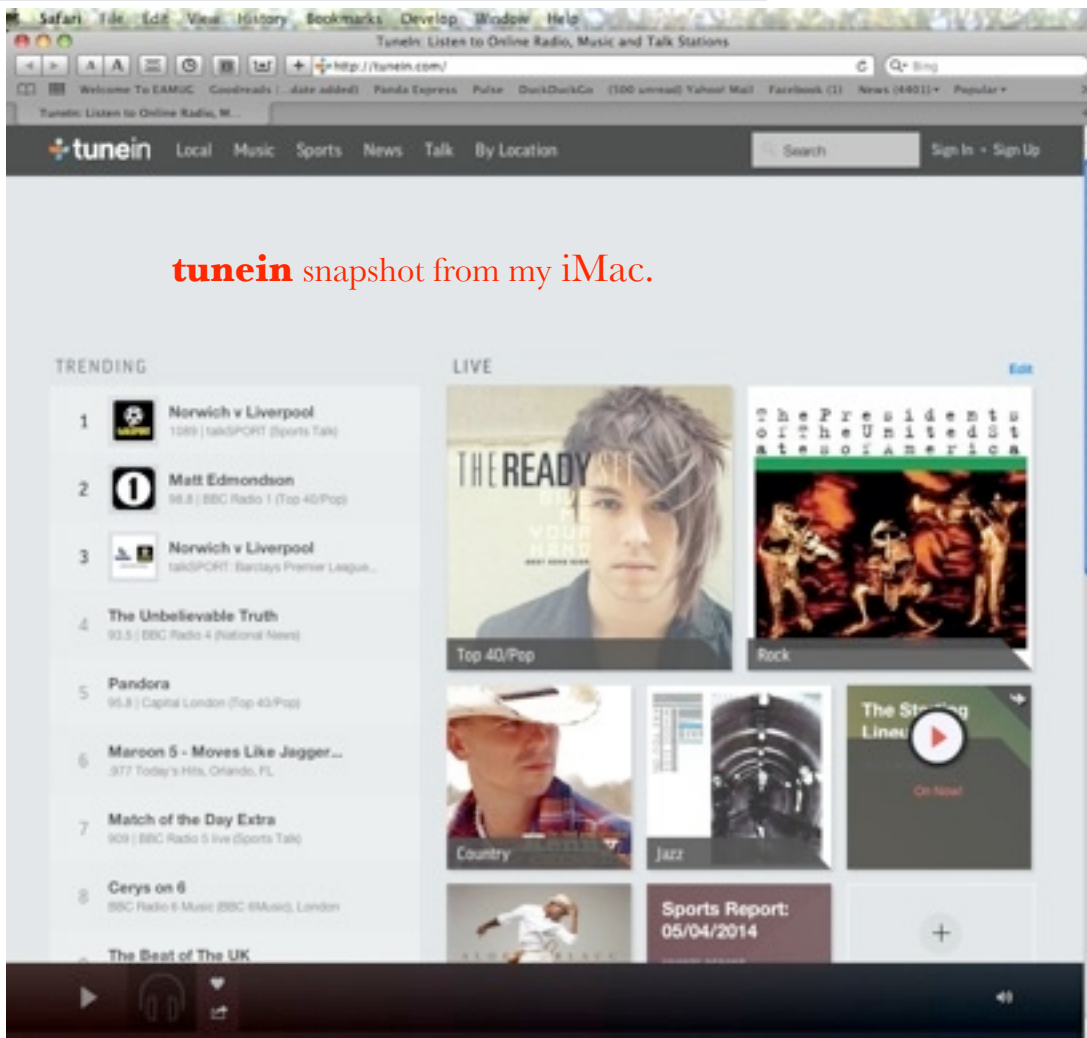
Safari File Edit View History Bookmarks Develop Window Help

TuneIn: Listen to Online Radio, Music and Talk Stations

http://tunein.com/

Bing

Welcome To EAMUG Goodreads | ...date added) Panda Express Pulse DuckDuckGo (100 unread) Yahoo! Mail Facebook (1) News (4401) Popular

TuneIn: Listen to Online Radio, M...

tunein Local Music Sports News Talk By Location Search Sign In · Sign Up

tunein snapshot from my iMac.

TRENDING

1 Norwich v Liverpool
1089 | talkSPORT (Sports Talk)

2 Matt Edmondson
98.8 | BBC Radio 1 (Top 40/Pop)

3 Norwich v Liverpool
talkSPORT: Barclays Premier League...

4 The Unbelievable Truth
93.5 | BBC Radio 4 (National News)

5 Pandora
95.8 | Capital London (Top 40/Pop)

6 Maroon 5 - Moves Like Jagger...
.977 Today's Hits, Orlando, FL

7 Match of the Day Extra
909 | BBC Radio 5 live (Sports Talk)

8 Cerys on 6
BBC Radio 6 Music (BBC 6Music), London

The Beat of The UK

LIVE

Edit

THE READY SET

Top 40/Pop

The Presidents of The United States of America

Rock

Country

Jazz

The St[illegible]g Line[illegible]

On Now!

Sports Report: 05/04/2014